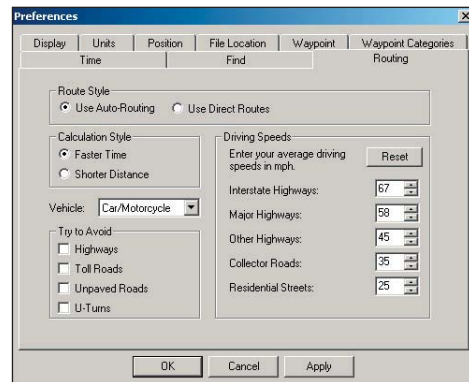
Preferences

Display | Units | Position | File Location | Waypoint | Waypoint Categories
Time | Find | Routing

Route Style
Use Auto-Routing
Use Direct Routes

Calculation Style
Faster Time
Shorter Distance

Vehicle: Car/Motorcycle

Try to Avoid
Highways
Toll Roads
Unpaved Roads
U-Turns

Driving Speeds
Enter your average driving speeds in mph.
Reset

| | |
|---|---|
| Interstate Highways: | 67 |
| Major Highways: | 58 |
| Other Highways: | 45 |
| Collector Roads: | 35 |
| Residential Streets: | 25 |

OK | Cancel | Apply